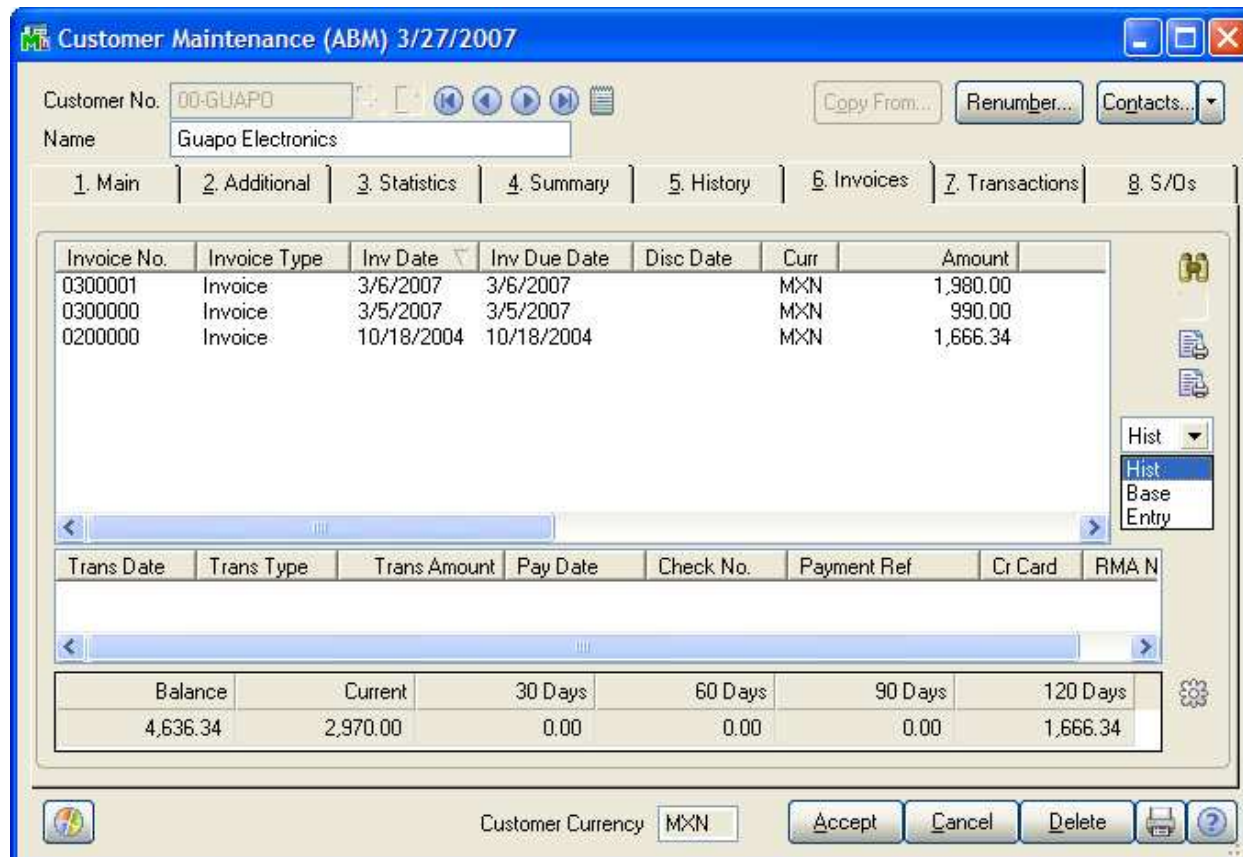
Customer Maintenance (ABM) 3/27/2007

Customer No. 00-GUAPO
Name Guapo Electronics

Copy From... Renumber... Contacts...

1. Main 2. Additional 3. Statistics 4. Summary 5. History 6. Invoices 7. Transactions 8. S/Os

| Invoice No. | Invoice Type | Inv Date | Inv Due Date | Disc Date | Curr | Amount |
|---|---|---|---|---|---|---|
| 0300001 | Invoice | 3/6/2007 | 3/6/2007 | | MXN | 1,980.00 |
| 0300000 | Invoice | 3/5/2007 | 3/5/2007 | | MXN | 990.00 |
| 0200000 | Invoice | 10/18/2004 | 10/18/2004 | | MXN | 1,666.34 |

Hist
Hist
Base
Entry

| Trans Date | Trans Type | Trans Amount | Pay Date | Check No. | Payment Ref | Cr Card | RMA N |
|---|---|---|---|---|---|---|---|

| Balance | Current | 30 Days | 60 Days | 90 Days | 120 Days |
|---|---|---|---|---|---|
| 4,636.34 | 2,970.00 | 0.00 | 0.00 | 0.00 | 1,666.34 |

Customer Currency MXN

Accept Cancel Delete